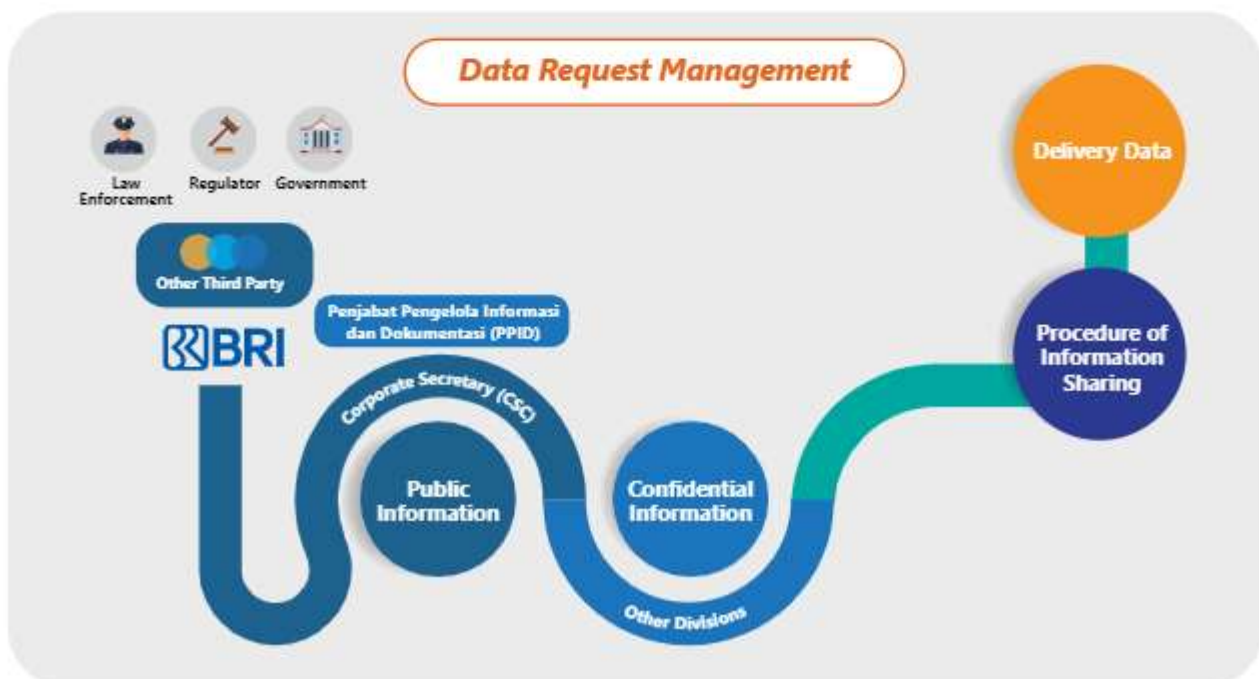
Data Request Management

Law Enforcement

Regulator

Government

Other Third Party

BRI

Penjabat Pengelola Informasi dan Dokumentasi (PPID)

Corporate Secretary (CSC)

Public Information

Confidential Information

Other Divisions

Delivery Data

Procedure of Information Sharing